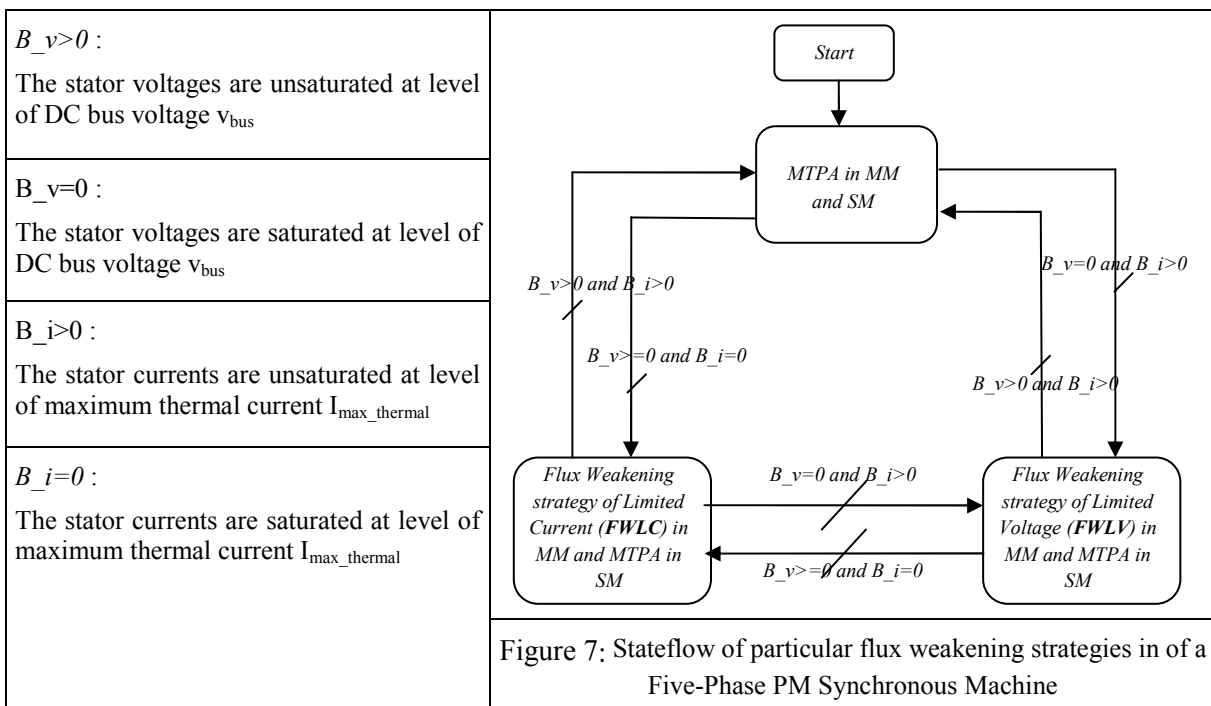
*B_v>0* :

The stator voltages are unsaturated at level of DC bus voltage $v_{bus}$

B_v=0 :

The stator voltages are saturated at level of DC bus voltage $v_{bus}$

B_i>0 :

The stator currents are unsaturated at level of maximum thermal current $I_{max\_thermal}$

*B_i=0* :

The stator currents are saturated at level of maximum thermal current $I_{max\_thermal}$

*Start*

*MTPA in MM and SM*

*B_v>0 and B_i>0*

*B_v>=0 and B_i=0*

*B_v=0 and B_i>0*

*B_v>0 and B_i>0*

*Flux Weakening strategy of Limited Current (**FWLC**) in MM and MTPA in SM*

*B_v=0 and B_i>0*

*B_v>=0 and B_i=0*

*Flux Weakening strategy of Limited Voltage (**FWLV**) in MM and MTPA in SM*

Figure 7: Stateflow of particular flux weakening strategies in of a Five-Phase PM Synchronous Machine